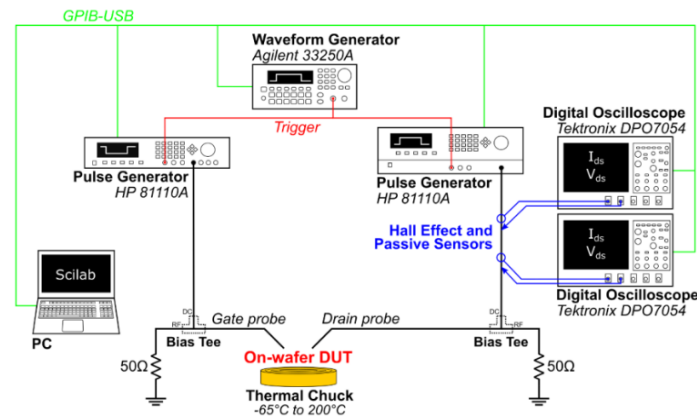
GPIB-USB

Waveform Generator
Agilent 33250A

Trigger

Pulse Generator
HP 81110A

Pulse Generator
HP 81110A

Digital Oscilloscope
Tektronix DPO7054

$I_{ds}$
$V_{ds}$

Hall Effect and Passive Sensors

$I_{ds}$
$V_{ds}$

Digital Oscilloscope
Tektronix DPO7054

Scilab

PC

DC
RF

Gate probe

Drain probe

DC
RF

Bias Tee

Bias Tee

50Ω

On-wafer DUT

50Ω

Thermal Chuck
-65°C to 200°C